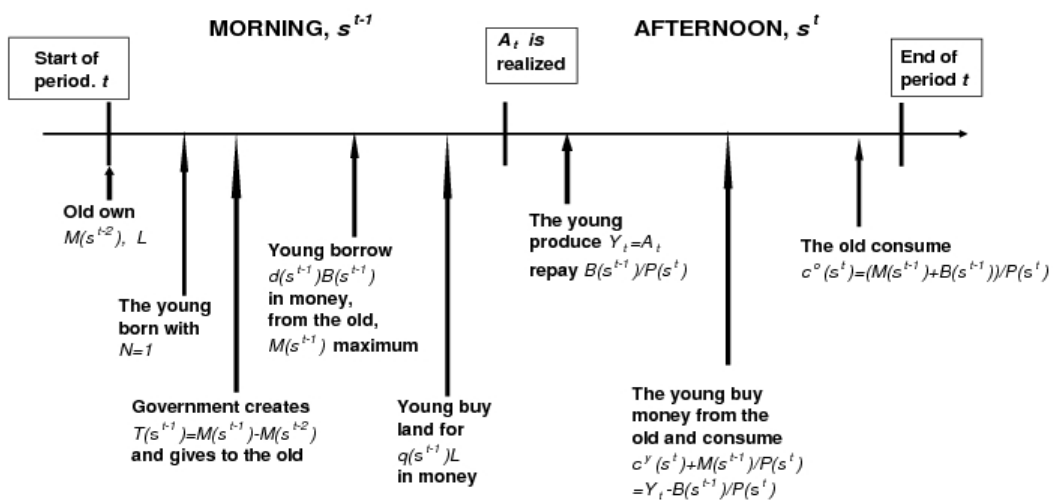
MORNING, $s^{t-1}$

AFTERNOON, $s^{t}$

Start of period. $t$

$A_t$ is realized

End of period $t$

Old own $M(s^{t-2})$, $L$

The young born with $N=1$

Government creates $T(s^{t-1})=M(s^{t-1})-M(s^{t-2})$ and gives to the old

Young borrow $d(s^{t-1})B(s^{t-1})$ in money, from the old, $M(s^{t-1})$ maximum

Young buy land for $q(s^{t-1})L$ in money

The young produce $Y_t=A_t$ repay $B(s^{t-1})/P(s^{t})$

The young buy money from the old and consume $c^{y}(s^{t})+M(s^{t-1})/P(s^{t})$ $=Y_t-B(s^{t-1})/P(s^{t})$

The old consume $c^{o}(s^{t})=(M(s^{t-1})+B(s^{t-1}))/P(s^{t})$